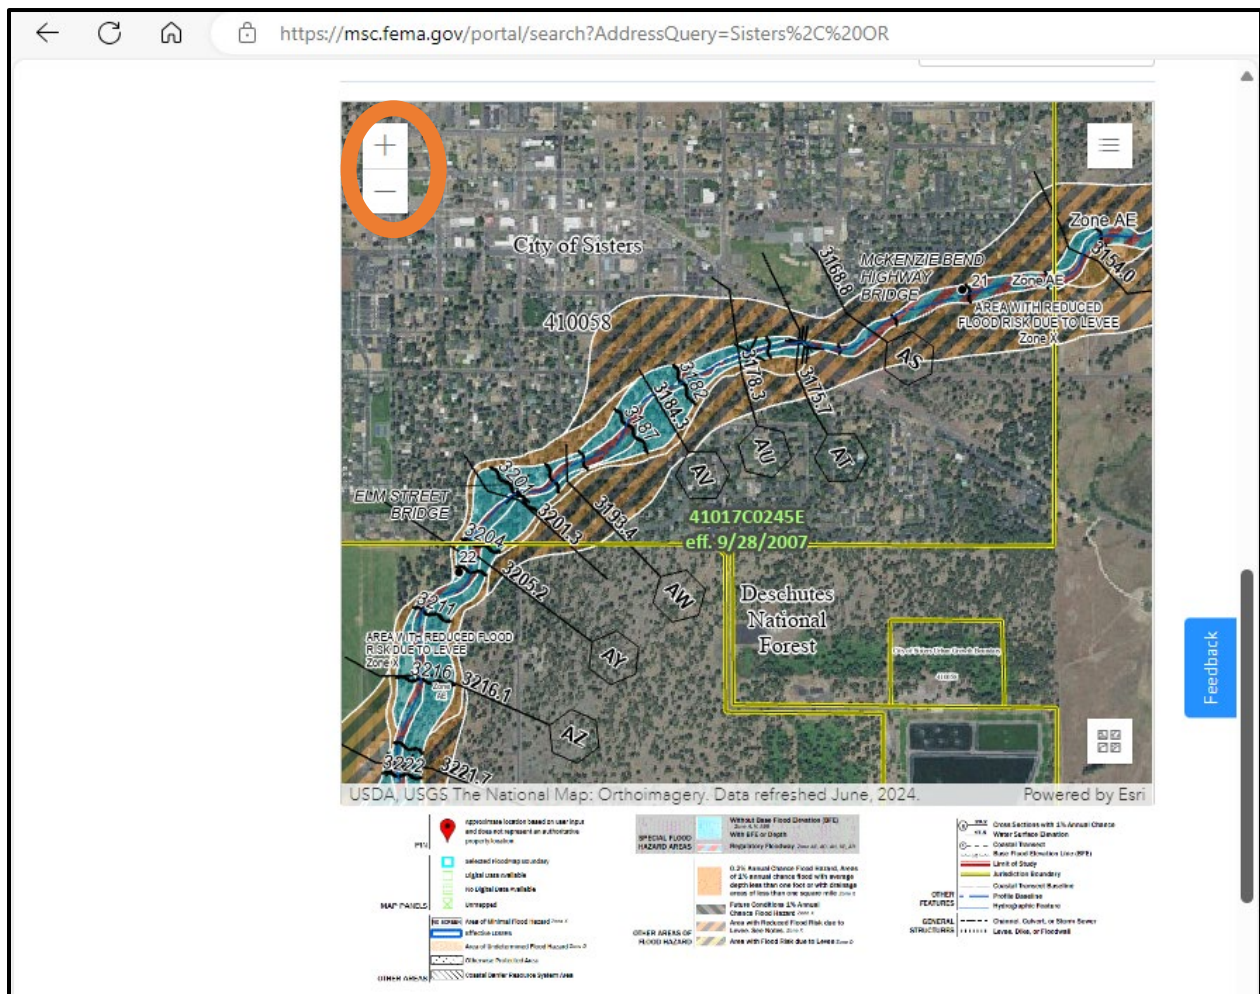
https://msc.fema.gov/portal/search?AddressQuery=Sisters%2C%20OR

+
—

City of Sisters
410058
MCKENZIE BEND HIGHWAY BRIDGE
Zone AE
3154.0
21
Zone AE
AREA WITH REDUCED FLOOD RISK DUE TO LEVEE
Zone X
3168.8
AS
3182
3184.3
3187
3178.3
3175.7
AV
AU
AT
ELM STREET BRIDGE
3201
3201.3
3193.4
41017C0245E
eff. 9/28/2007
3204
22
3205.2
AW
Deschutes National Forest
3211
AREA WITH REDUCED FLOOD RISK DUE TO LEVEE
Zone X
AY
3216
Zone AE
3216.1
AZ
3222
3221.7

Feedback

USDA, USGS The National Map: Orthoimagery. Data refreshed June, 2024.
Powered by Esri

PIN
Approximate location based on user input and does not represent an authoritative property location
MAP PANELS
Selected FloodMap Boundary
Digital Data Available
No Digital Data Available
Unmapped
Area of Minimal Flood Hazard Zone X
Effective LOMRs
Area of Undetermined Flood Hazard Zone D
OTHER AREAS
Coastal Barrier Resource System Area
SPECIAL FLOOD HAZARD AREAS
Without Base Flood Elevation (BFE)
With BFE or Depth
Regulatory Floodway
0.2% Annual Chance Flood Hazard, Areas of 1% annual chance flood with average depth less than one foot or with drainage areas of less than one square mile Zone X
Future Conditions 1% Annual Chance Flood Hazard Zone X
Area with Reduced Flood Risk due to Levee. See Notes. Zone X
OTHER AREAS OF FLOOD HAZARD
Area with Flood Risk due to Levee Zone D
Cross Sections with 1% Annual Chance Water Surface Elevation
Coastal Transect
Base Flood Elevation Line (BFE)
Limit of Study
Jurisdiction Boundary
Coastal Transect Baseline
OTHER FEATURES
Profile Baseline
Hydrographic Feature
GENERAL STRUCTURES
Channel, Culvert, or Storm Sewer
Levee, Dike, or Floodwall